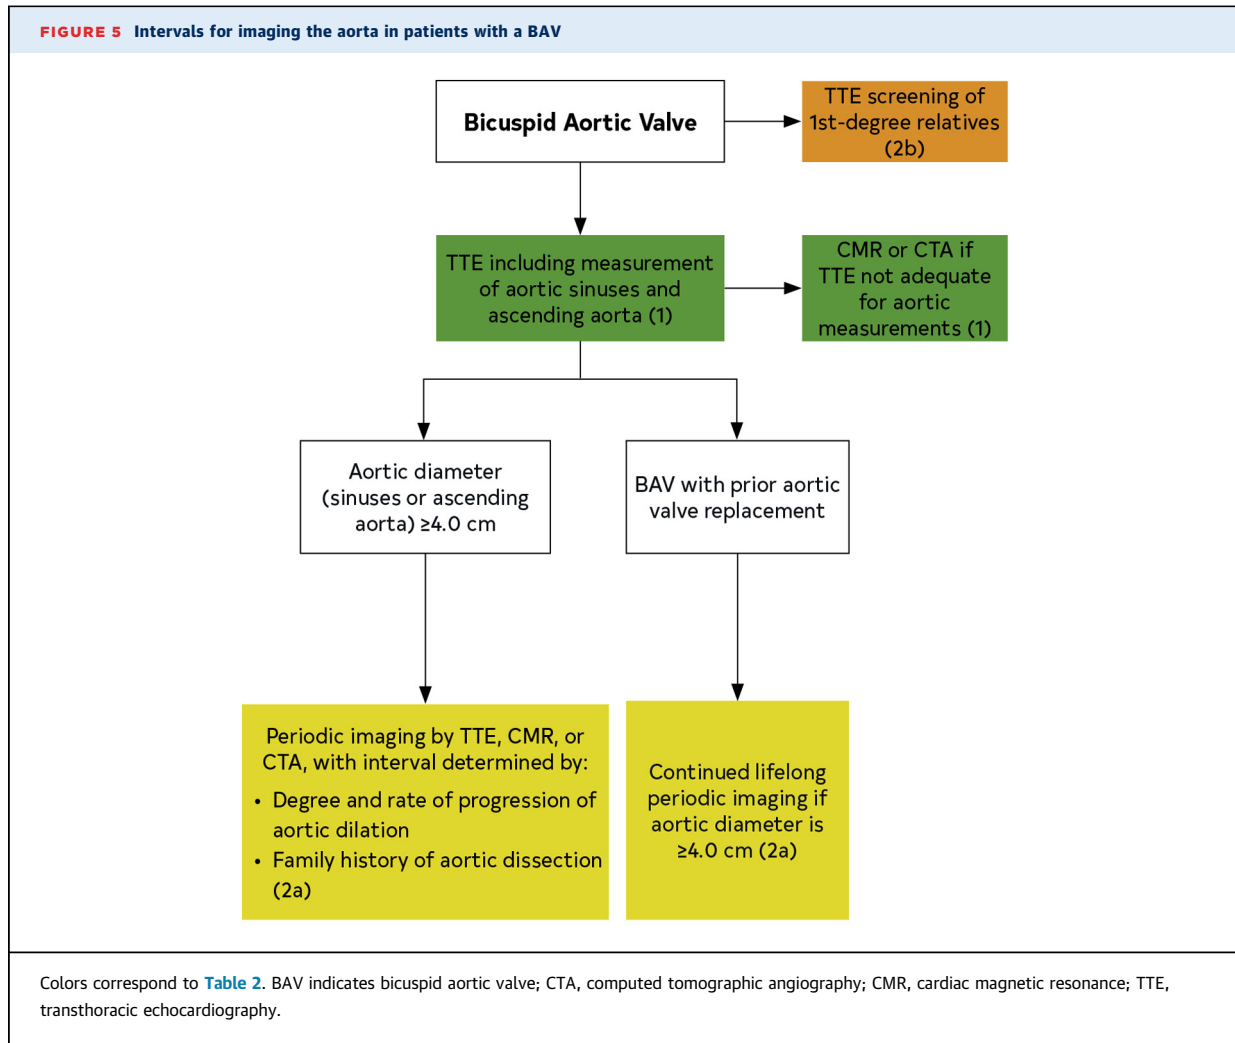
FIGURE 5 Intervals for imaging the aorta in patients with a BAV

Bicuspid Aortic Valve

TTE screening of 1st-degree relatives (2b)

TTE including measurement of aortic sinuses and ascending aorta (1)

CMR or CTA if TTE not adequate for aortic measurements (1)

Aortic diameter (sinuses or ascending aorta) ≥4.0 cm

BAV with prior aortic valve replacement

Periodic imaging by TTE, CMR, or CTA, with interval determined by:
• Degree and rate of progression of aortic dilation
• Family history of aortic dissection (2a)

Continued lifelong periodic imaging if aortic diameter is ≥4.0 cm (2a)

Colors correspond to Table 2. BAV indicates bicuspid aortic valve; CTA, computed tomographic angiography; CMR, cardiac magnetic resonance; TTE, transthoracic echocardiography.